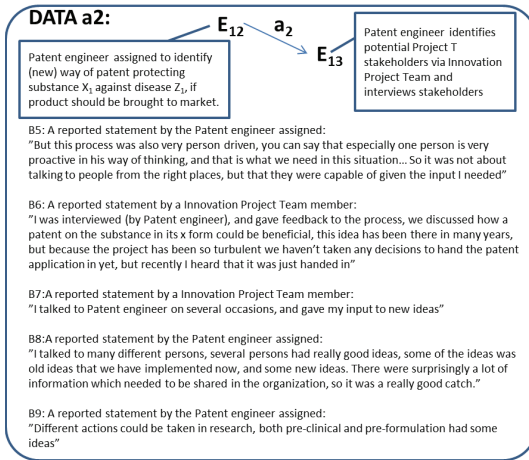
DATA a2:

$E_{12}$ $a_2$ $E_{13}$

Patent engineer assigned to identify (new) way of patent protecting substance $X_1$ against disease $Z_1$, if product should be brought to market.

Patent engineer identifies potential Project T stakeholders via Innovation Project Team and interviews stakeholders

B5: A reported statement by the Patent engineer assigned:
"But this process was also very person driven, you can say that especially one person is very proactive in his way of thinking, and that is what we need in this situation… So it was not about talking to people from the right places, but that they were capable of given the input I needed"

B6: A reported statement by a Innovation Project Team member:
"I was interviewed (by Patent engineer), and gave feedback to the process, we discussed how a patent on the substance in its x form could be beneficial, this idea has been there in many years, but because the project has been so turbulent we haven't taken any decisions to hand the patent application in yet, but recently I heard that it was just handed in"

B7:A reported statement by a Innovation Project Team member:
"I talked to Patent engineer on several occasions, and gave my input to new ideas"

B8:A reported statement by the Patent engineer assigned:
"I talked to many different persons, several persons had really good ideas, some of the ideas was old ideas that we have implemented now, and some new ideas. There were surprisingly a lot of information which needed to be shared in the organization, so it was a really good catch."

B9: A reported statement by the Patent engineer assigned:
"Different actions could be taken in research, both pre-clinical and pre-formulation had some ideas"